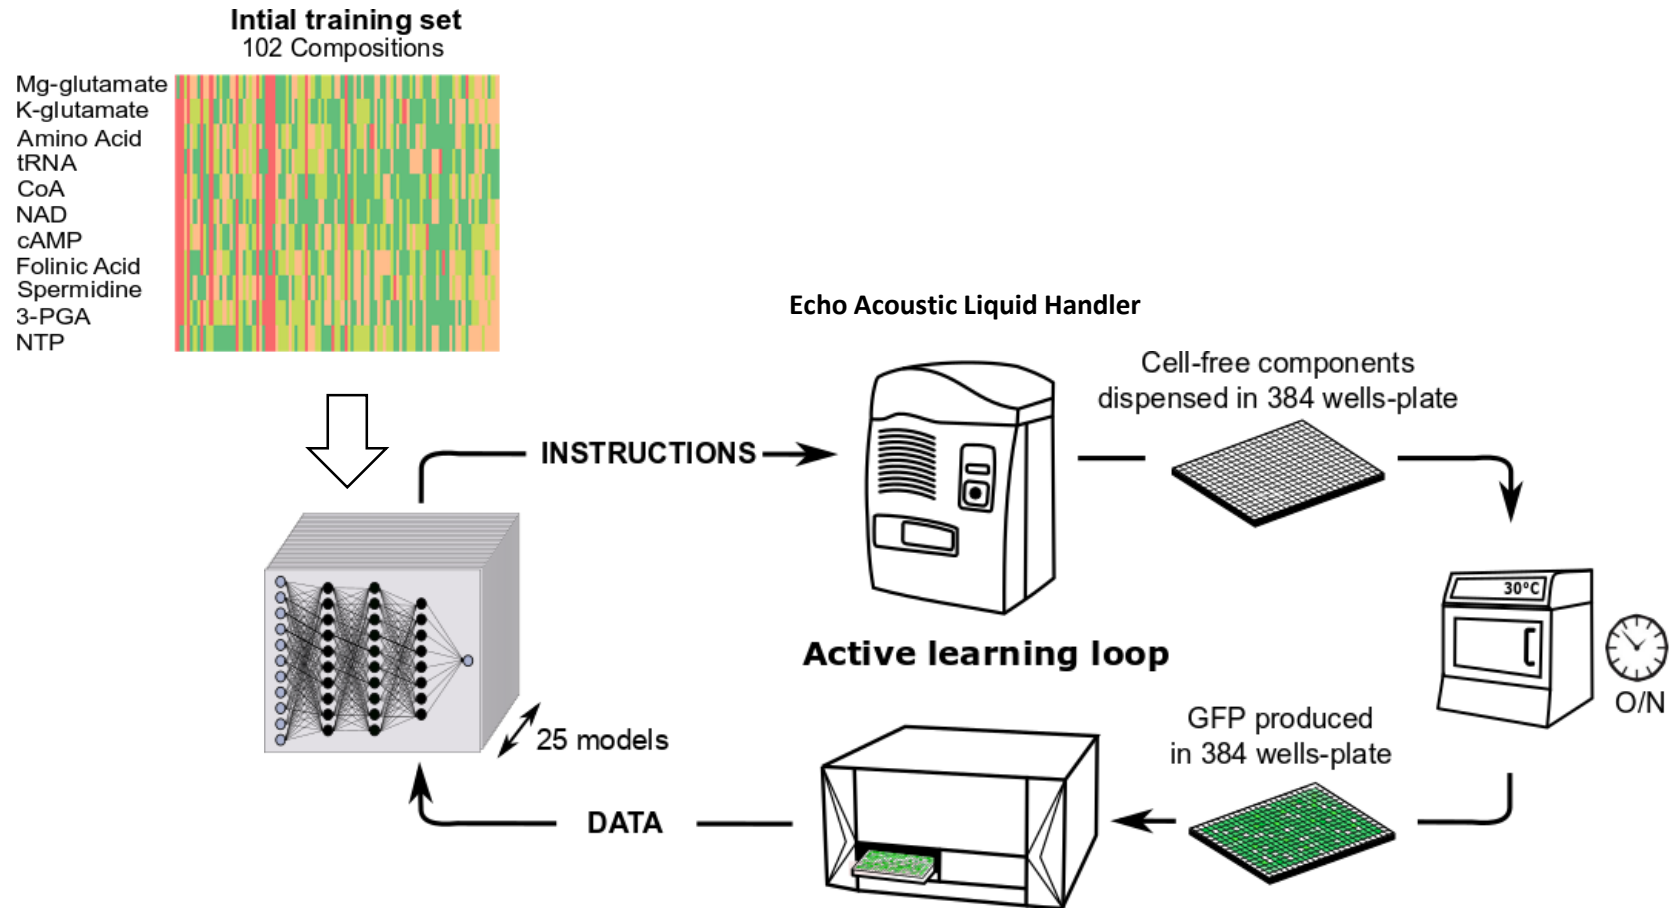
Intial training set
102 Compositions

Mg-glutamate
K-glutamate
Amino Acid
tRNA
CoA
NAD
cAMP
Folinic Acid
Spermidine
3-PGA
NTP

Echo Acoustic Liquid Handler

INSTRUCTIONS

Cell-free components dispensed in 384 wells-plate

30°C

O/N

Active learning loop

25 models

GFP produced in 384 wells-plate

DATA